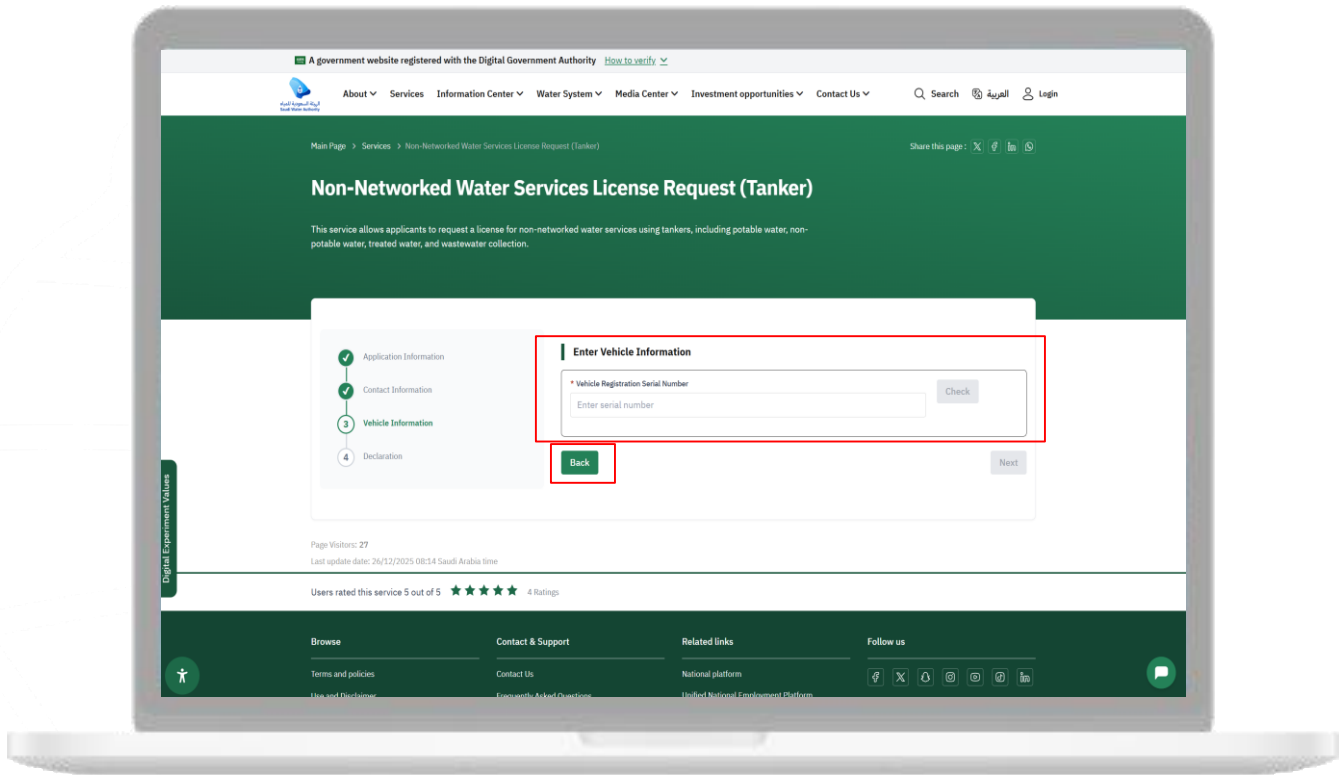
A government website registered with the Digital Government Authority How to verify

About Services Information Center Water System Media Center Investment opportunities Contact Us

Search العربية Login

Main Page > Services > Non-Networked Water Services License Request (Tanker)

Share this page :

Non-Networked Water Services License Request (Tanker)

This service allows applicants to request a license for non-networked water services using tankers, including potable water, non-potable water, treated water, and wastewater collection.

Application Information

Contact Information

3 Vehicle Information

4 Declaration

Enter Vehicle Information

* Vehicle Registration Serial Number

Enter serial number

Check

Back

Next

Digital Experiment Values

Page Visitors: 27

Last update date: 26/12/2025 08:14 Saudi Arabia time

Users rated this service 5 out of 5 4 Ratings

Browse

Terms and policies

Use and Disclaimer

Contact & Support

Contact Us

Frequently Asked Questions

Related links

National platform

Unified National Employment Platform

Follow us